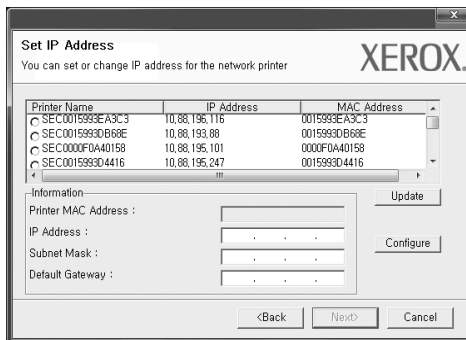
Set IP Address

You can set or change IP address for the network printer

XEROX.

| Printer Name | IP Address | MAC Address |
|---|---|---|
| SEC0015993EA3C3 | 10.88.196.116 | 0015993EA3C3 |
| SEC0015993DB68E | 10.88.193.88 | 0015993DB68E |
| SEC0000F0A40158 | 10.88.195.101 | 0000F0A40158 |
| SEC0015993D4416 | 10.88.195.247 | 0015993D4416 |

Information

Printer MAC Address :

IP Address :

Subnet Mask :

Default Gateway :

Update

Configure

<Back

Next>

Cancel